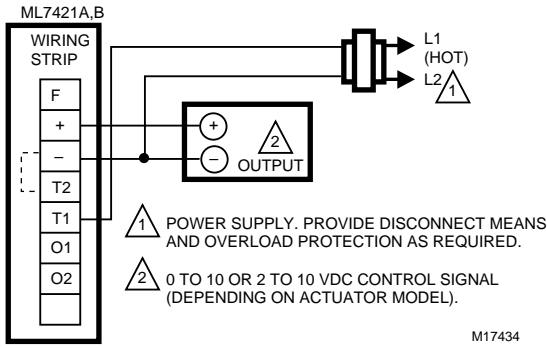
ML7421A,B

WIRING STRIP

F

+

–

T2

T1

O1

O2

L1 (HOT)

L2 1

+

–

2 OUTPUT

1 POWER SUPPLY. PROVIDE DISCONNECT MEANS AND OVERLOAD PROTECTION AS REQUIRED.

2 0 TO 10 OR 2 TO 10 VDC CONTROL SIGNAL (DEPENDING ON ACTUATOR MODEL).

M17434